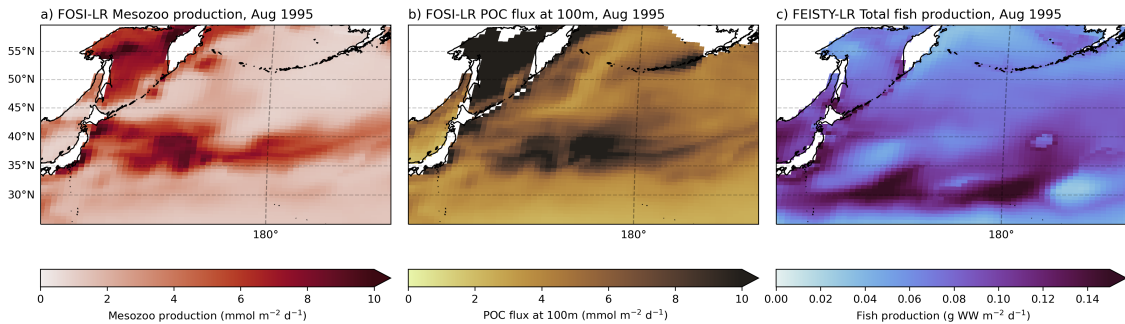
a) FOSI-LR Mesozoo production, Aug 1995

55°N
50°N
45°N
40°N
35°N
30°N

180°

0 2 4 6 8 10
Mesozoo production (mmol $m^{-2}$ $d^{-1}$)

b) FOSI-LR POC flux at 100m, Aug 1995

180°

0 2 4 6 8 10
POC flux at 100m (mmol $m^{-2}$ $d^{-1}$)

c) FEISTY-LR Total fish production, Aug 1995

180°

0.00 0.02 0.04 0.06 0.08 0.10 0.12 0.14
Fish production (g WW $m^{-2}$ $d^{-1}$)